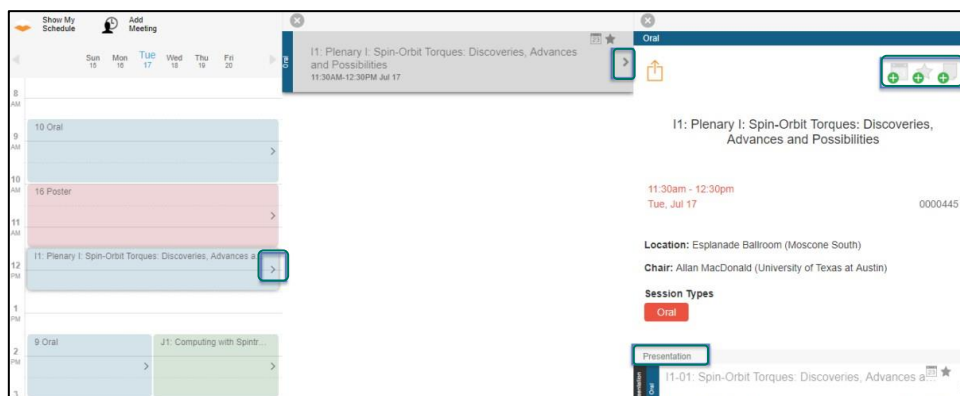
Show My Schedule

Add Meeting

Sun 15 Mon 16 Tue 17 Wed 18 Thu 19 Fri 20

8 AM

9 AM

10 AM

11 AM

12 PM

1 PM

2 PM

3

10 Oral

16 Poster

I1: Plenary I: Spin-Orbit Torques: Discoveries, Advances a

9 Oral

J1: Computing with Spintr...

Oral

I1: Plenary I: Spin-Orbit Torques: Discoveries, Advances and Possibilities
11:30AM-12:30PM Jul 17

Oral

I1: Plenary I: Spin-Orbit Torques: Discoveries, Advances and Possibilities

11:30am - 12:30pm
Tue, Jul 17

0000445

**Location:** Esplanade Ballroom (Moscone South)

**Chair:** Allan MacDonald (University of Texas at Austin)

**Session Types**

Oral

Presentation

Oral

I1-01: Spin-Orbit Torques: Discoveries, Advances a